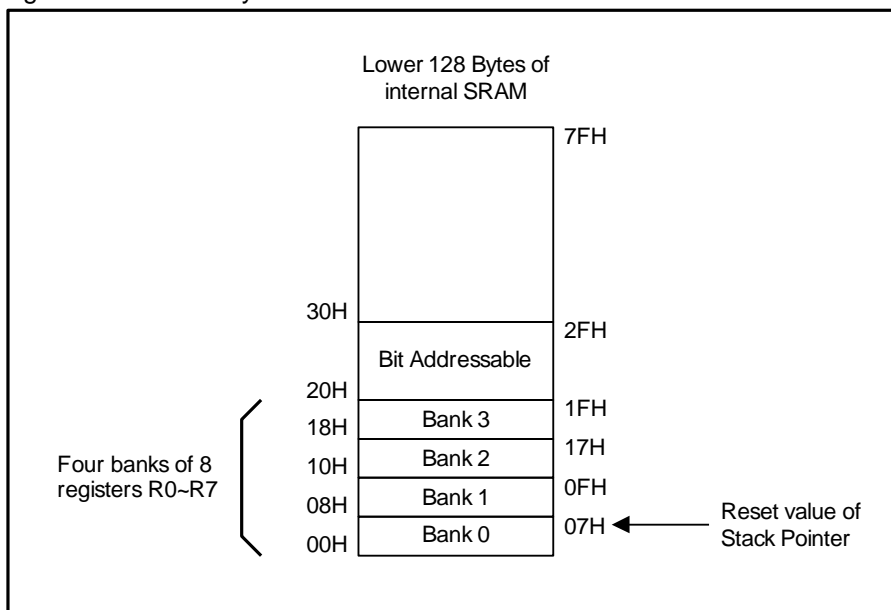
Lower 128 Bytes of internal SRAM

7FH

30H

2FH

Bit Addressable

20H

1FH

18H

Bank 3

17H

Four banks of 8 registers R0~R7

10H

Bank 2

0FH

08H

Bank 1

07H

Reset value of Stack Pointer

00H

Bank 0